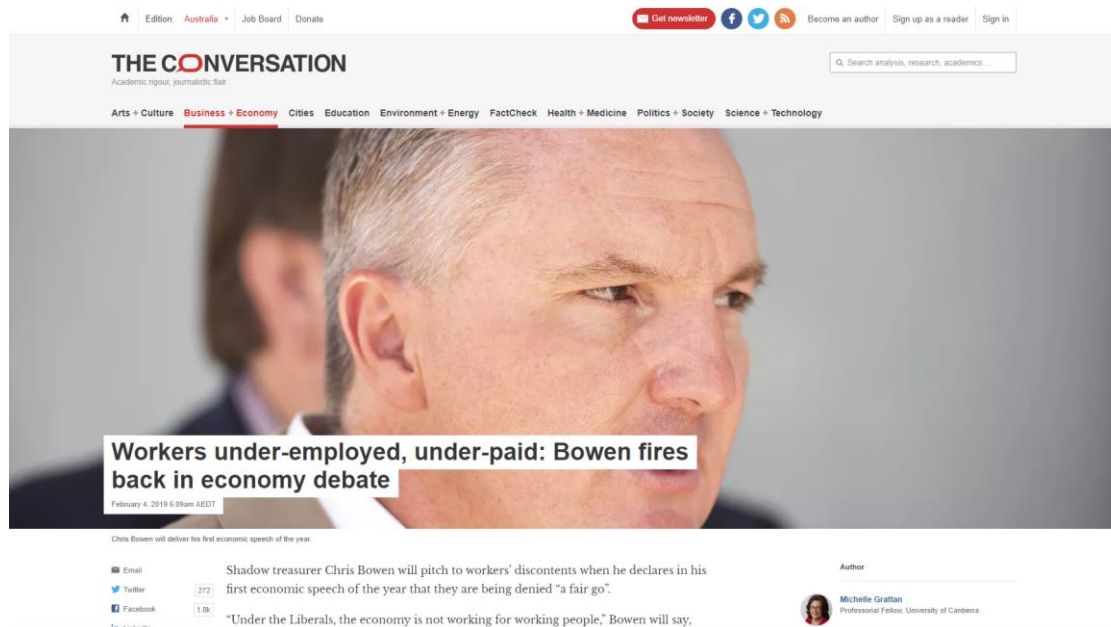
Edition: Australia Job Board Donate

Get newsletter Become an author Sign up as a reader Sign in

THE CONVERSATION
Academic rigour, journalistic flair

Search analysis, research, academics...

Arts + Culture Business + Economy Cities Education Environment + Energy FactCheck Health + Medicine Politics + Society Science + Technology

Workers under-employed, under-paid: Bowen fires back in economy debate

February 4, 2019 6.09am AEDT

Chris Bowen will deliver his first economic speech of the year.

Email
Twitter 272
Facebook 1.8k

Shadow treasurer Chris Bowen will pitch to workers' discontents when he declares in his first economic speech of the year that they are being denied "a fair go".

"Under the Liberals, the economy is not working for working people," Bowen will say,

Author

Michelle Grattan
Professorial Fellow, University of Canberra